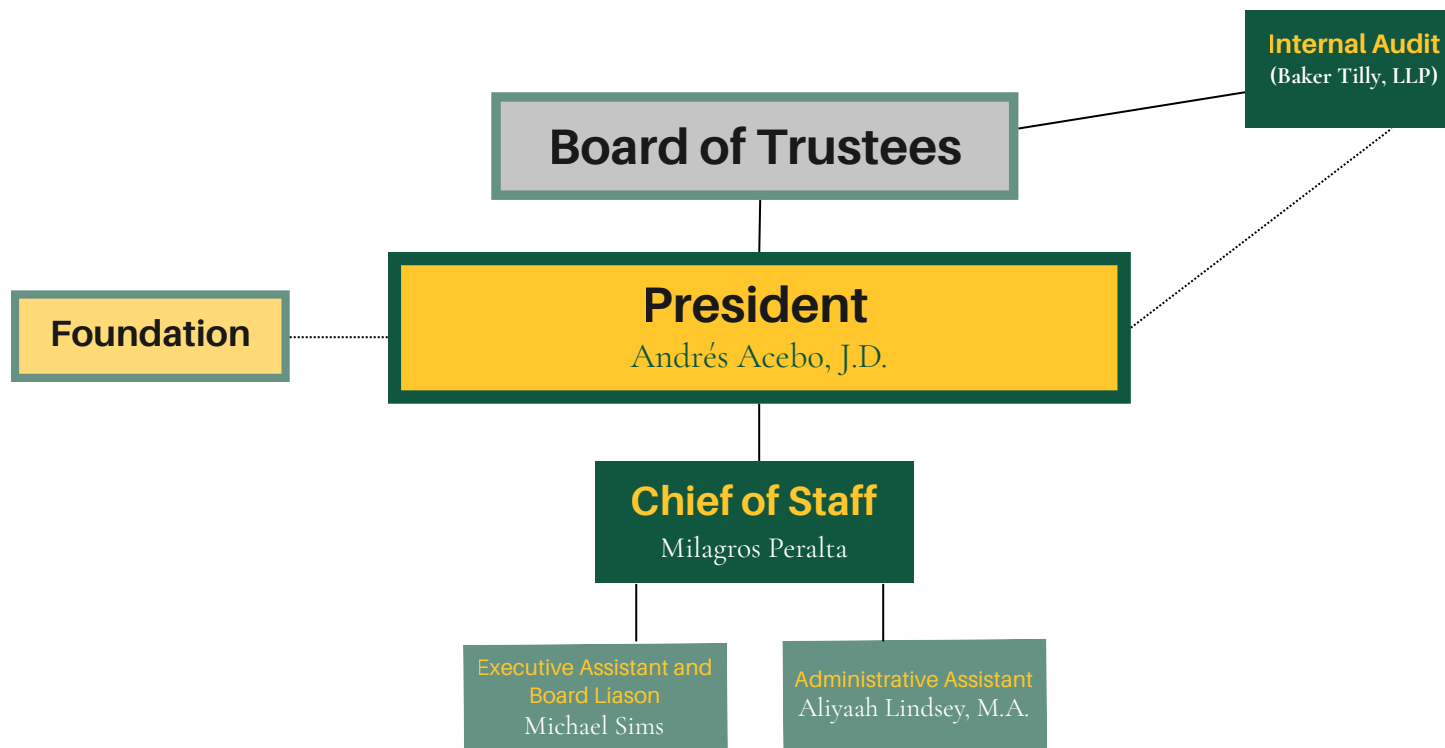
Internal Audit
(Baker Tilly, LLP)

Board of Trustees

Foundation

President
Andrés Acebo, J.D.

Chief of Staff
Milagros Peralta

Executive Assistant and Board Liason
Michael Sims

Administrative Assistant
Aliyaah Lindsey, M.A.